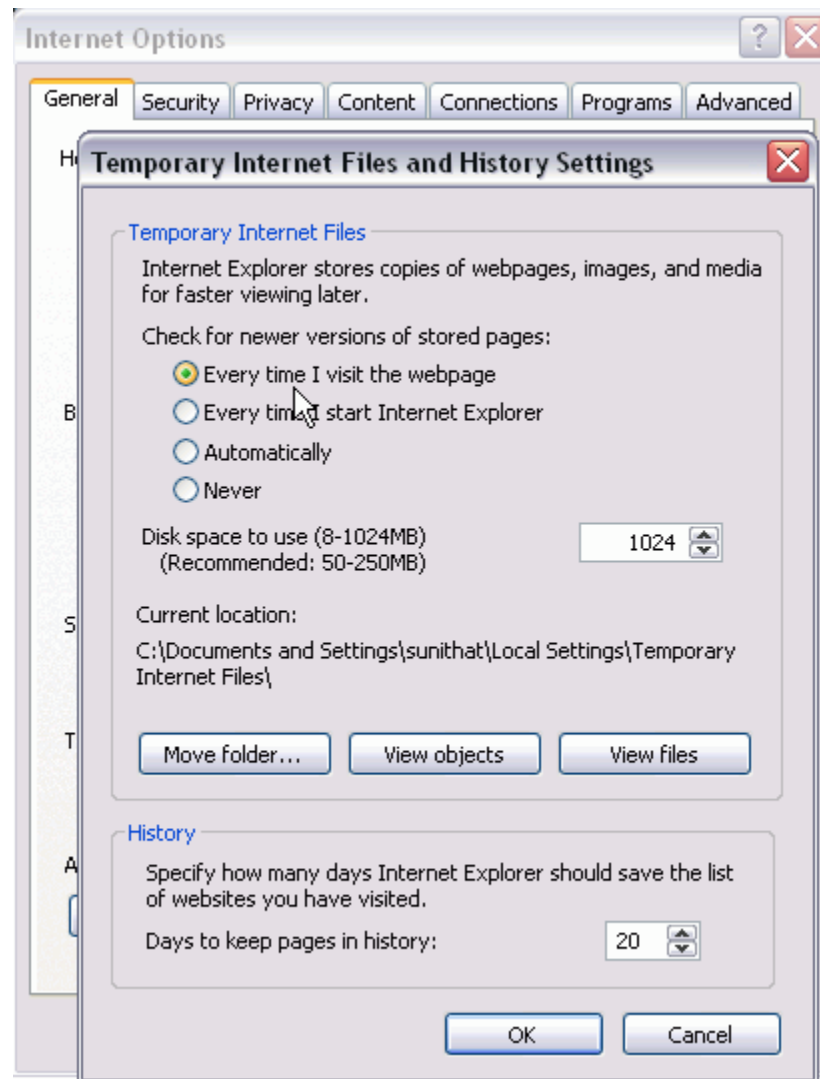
Internet Options

General | Security | Privacy | Content | Connections | Programs | Advanced

H

B

S

T

A

Temporary Internet Files and History Settings

Temporary Internet Files

Internet Explorer stores copies of webpages, images, and media for faster viewing later.

Check for newer versions of stored pages:

Every time I visit the webpage

Every time I start Internet Explorer

Automatically

Never

Disk space to use (8-1024MB)
(Recommended: 50-250MB)

1024

Current location:

C:\Documents and Settings\sunithat\Local Settings\Temporary Internet Files\

Move folder... | View objects | View files

History

Specify how many days Internet Explorer should save the list of websites you have visited.

Days to keep pages in history: 20

OK | Cancel